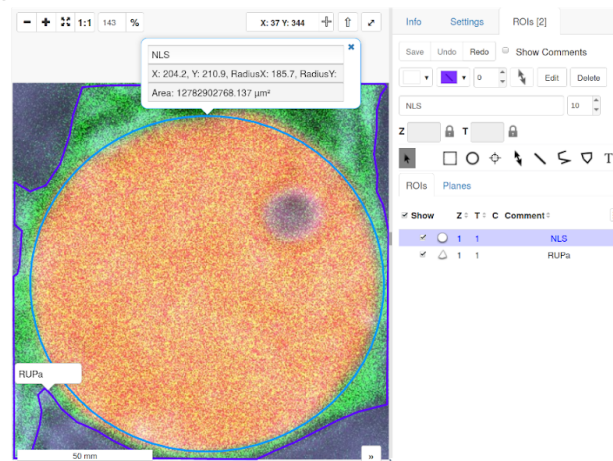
− + 1:1 143 %

X: 37 Y: 344

NLS

X: 204.2, Y: 210.9, RadiusX: 185.7, RadiusY:

Area: 12782902768.137 µm²

RUPa

50 mm

»

Info Settings ROIs [2]

Save Undo Redo Show Comments

0

Edit Delete

NLS

10

Z

T

ROIs Planes

Show Z T C Comment

1 1 NLS

1 1 RUPa